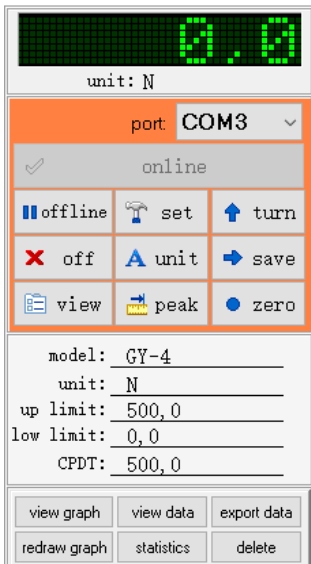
0.0

unit: N

port: COM3

online

offline
set
turn
off
unit
save
view
peak
zero

model: GY-4
unit: N
up limit: 500,0
low limit: 0,0
CPDT: 500,0

view graph
view data
export data
redraw graph
statistics
delete